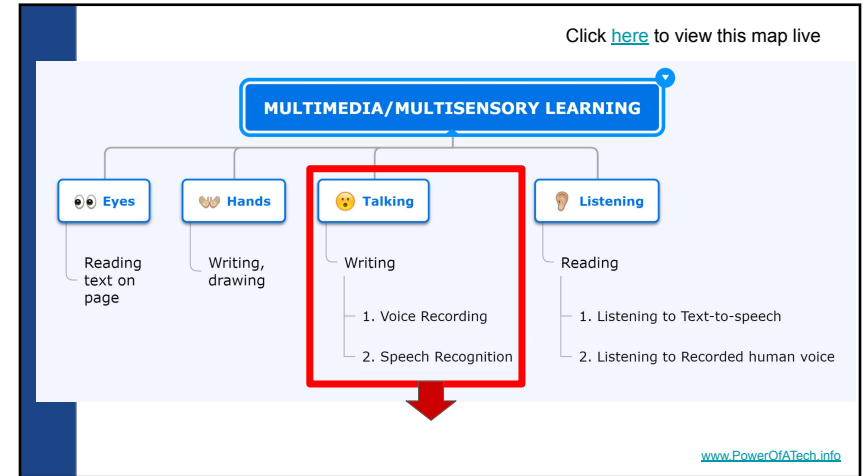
Click here to view this map live

MULTIMEDIA/MULTISENSORY LEARNING

Eyes

Reading text on page

Hands

Writing, drawing

Talking

Writing

1. Voice Recording

2. Speech Recognition

Listening

Reading

1. Listening to Text-to-speech

2. Listening to Recorded human voice

www.PowerOfATech.info